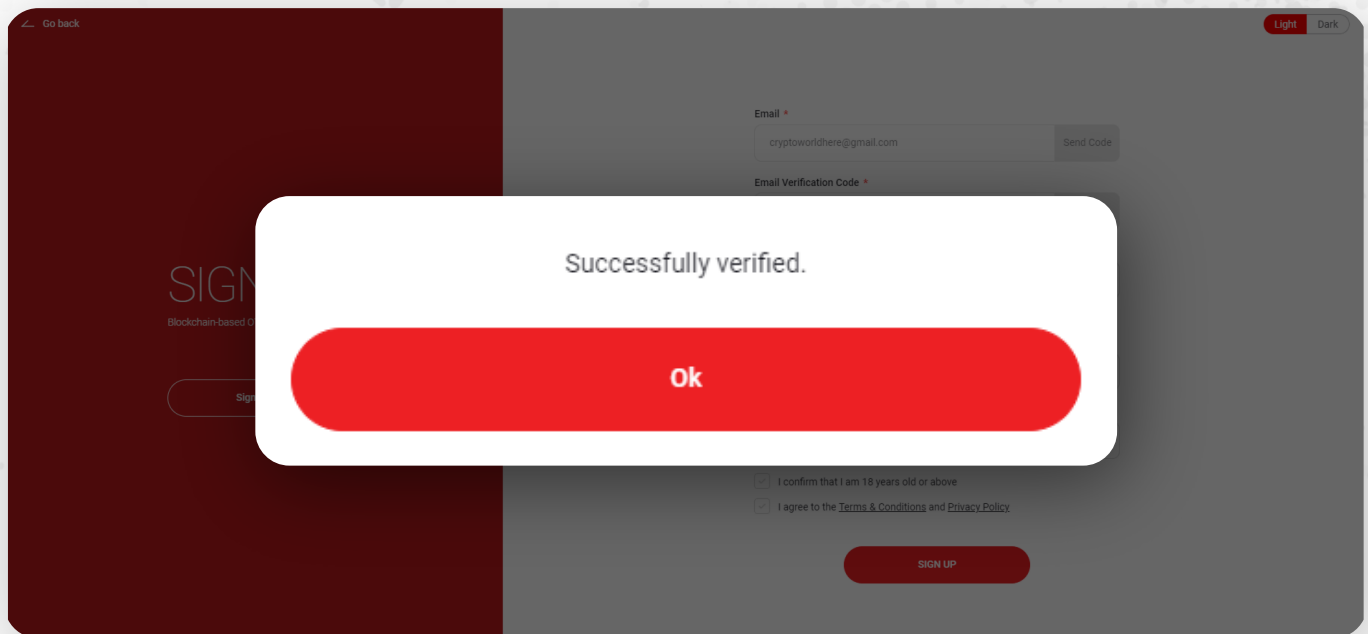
Go back

Light Dark

SIGN

Blockchain-based O

Sign

Email *

cryptoworldhere@gmail.com

Send Code

Email Verification Code *

Successfully verified.

Ok

I confirm that I am 18 years old or above

I agree to the Terms & Conditions and Privacy Policy

SIGN UP